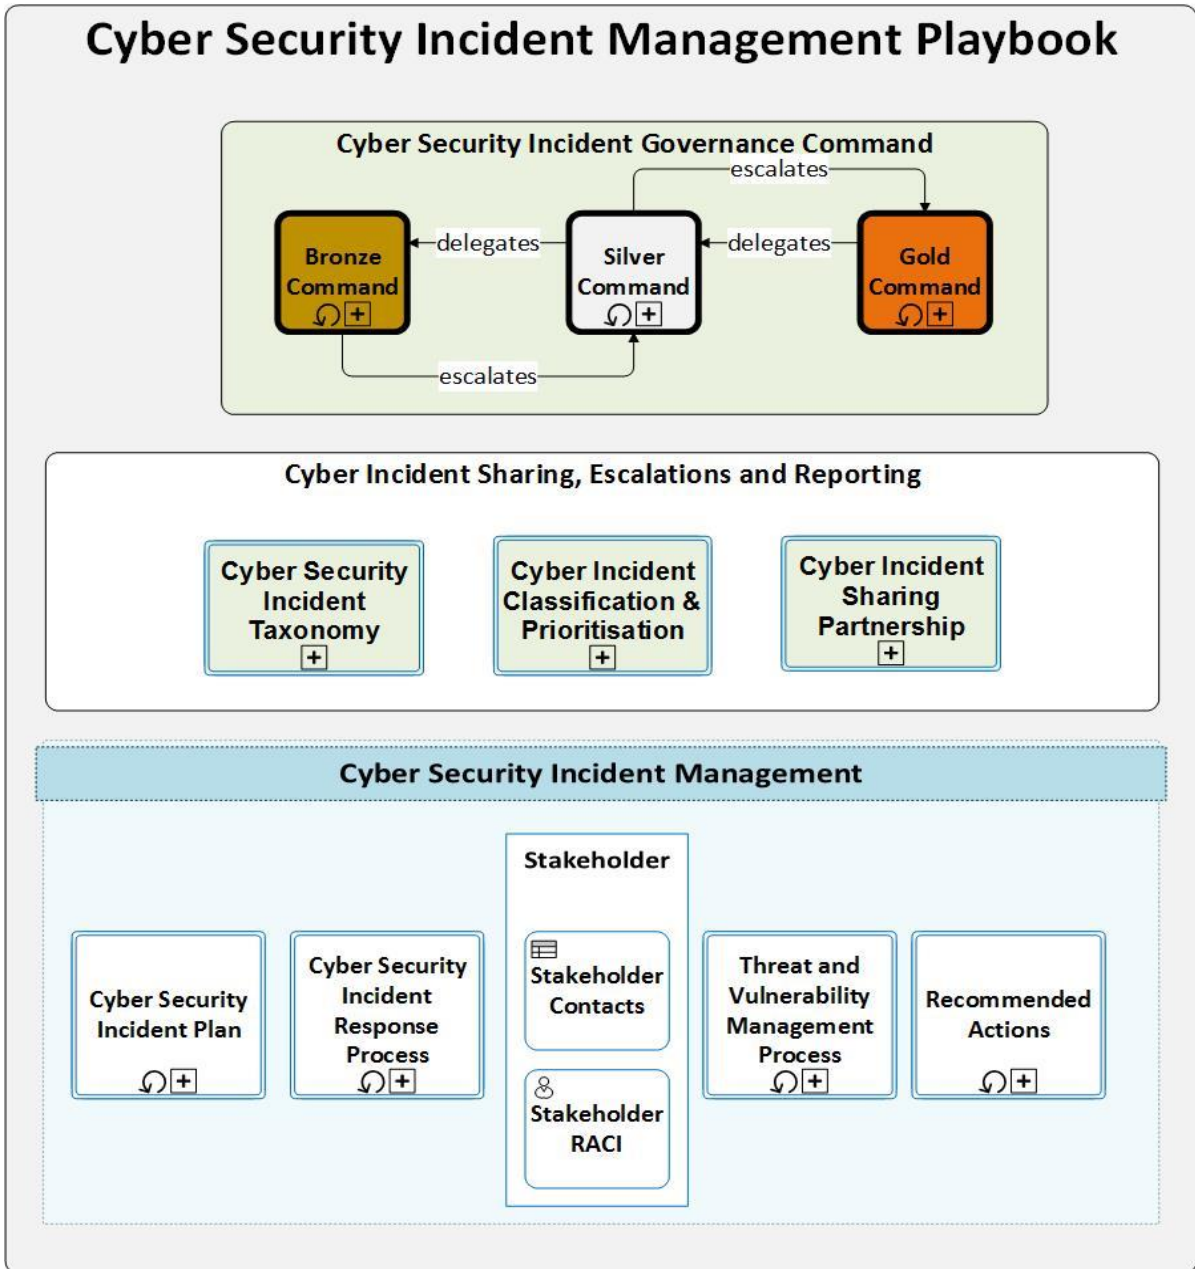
Cyber Security Incident Management Playbook

Cyber Security Incident Governance Command

escalates

Bronze Command

delegates

Silver Command

delegates

Gold Command

escalates

Cyber Incident Sharing, Escalations and Reporting

Cyber Security Incident Taxonomy

Cyber Incident Classification & Prioritisation

Cyber Incident Sharing Partnership

Cyber Security Incident Management

Stakeholder

Cyber Security Incident Plan

Cyber Security Incident Response Process

Stakeholder Contacts

Stakeholder RACI

Threat and Vulnerability Management Process

Recommended Actions